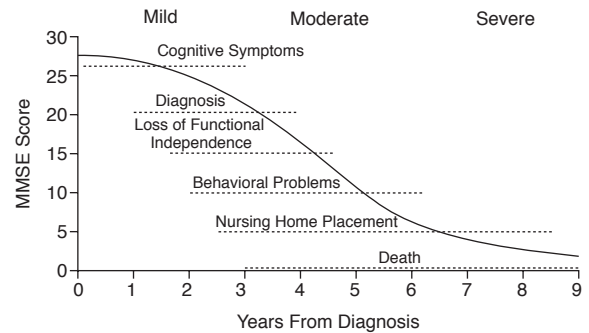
Mild
Moderate
Severe

MMSE Score

30
25
20
15
10
5
0

Cognitive Symptoms
Diagnosis
Loss of Functional Independence
Behavioral Problems
Nursing Home Placement
Death

0 1 2 3 4 5 6 7 8 9

Years From Diagnosis